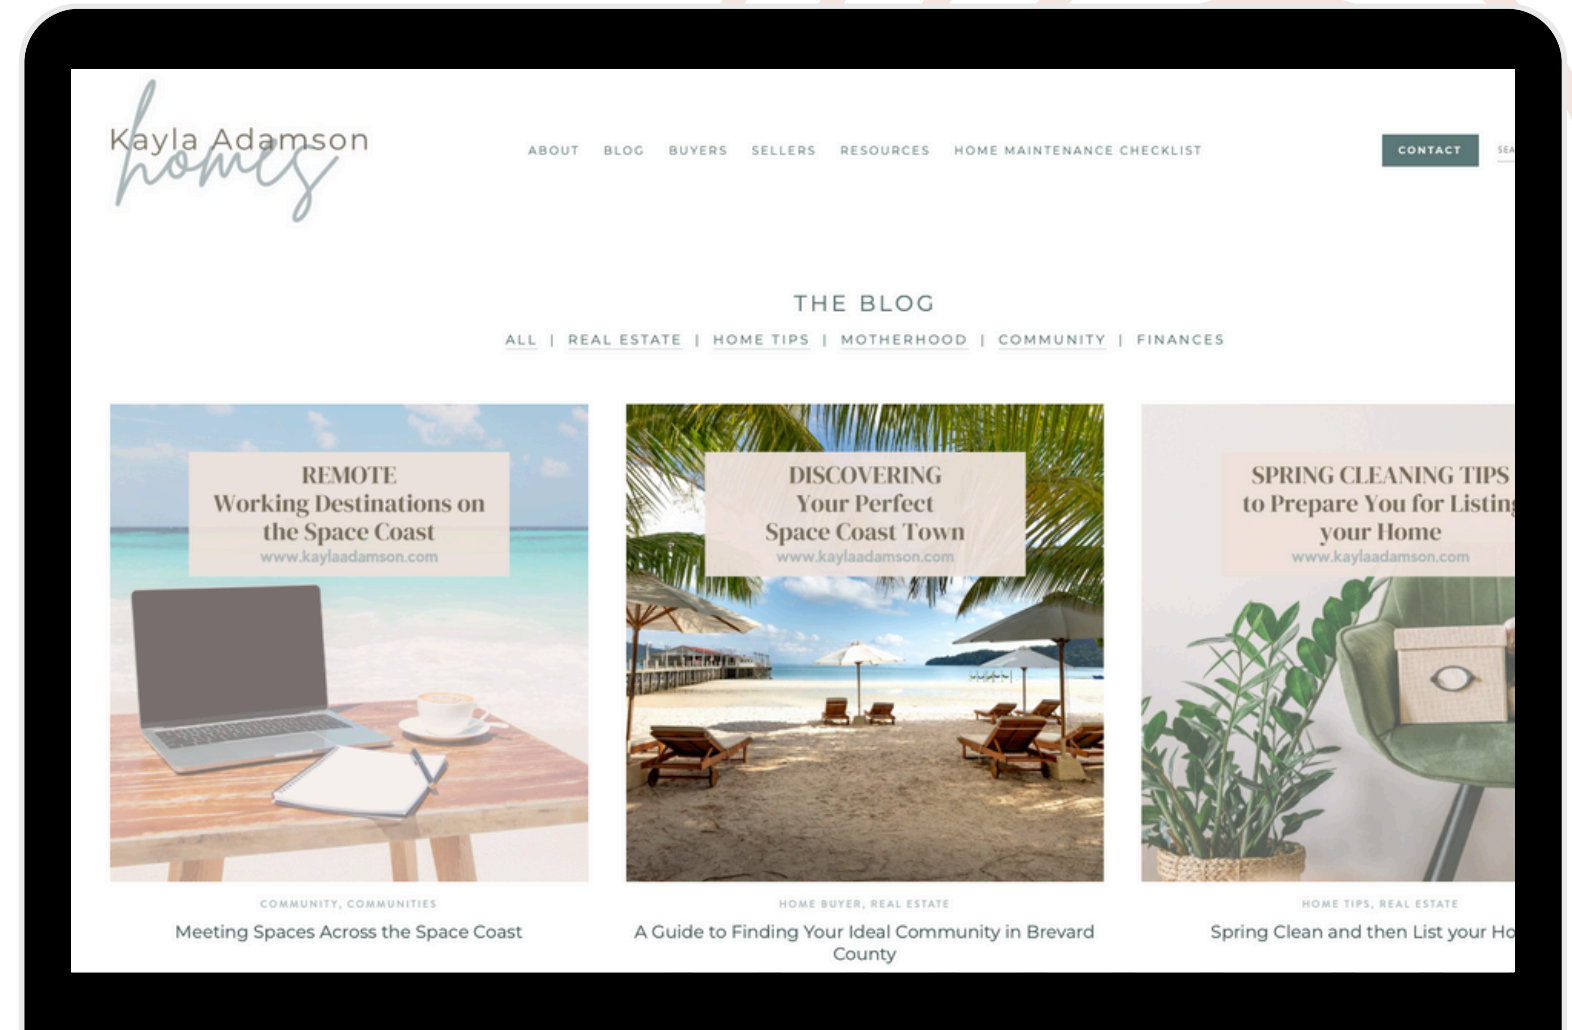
Kayla Adamson homes

ABOUT BLOG BUYERS SELLERS RESOURCES HOME MAINTENANCE CHECKLIST

CONTACT

SEA

THE BLOG

ALL | REAL ESTATE | HOME TIPS | MOTHERHOOD | COMMUNITY | FINANCES

REMOTE Working Destinations on the Space Coast
www.kaylaadamson.com

COMMUNITY, COMMUNITIES

Meeting Spaces Across the Space Coast

DISCOVERING Your Perfect Space Coast Town
www.kaylaadamson.com

HOME BUYER, REAL ESTATE

A Guide to Finding Your Ideal Community in Brevard County

SPRING CLEANING TIPS to Prepare You for Listing your Home
www.kaylaadamson.com

HOME TIPS, REAL ESTATE

Spring Clean and then List your Ho